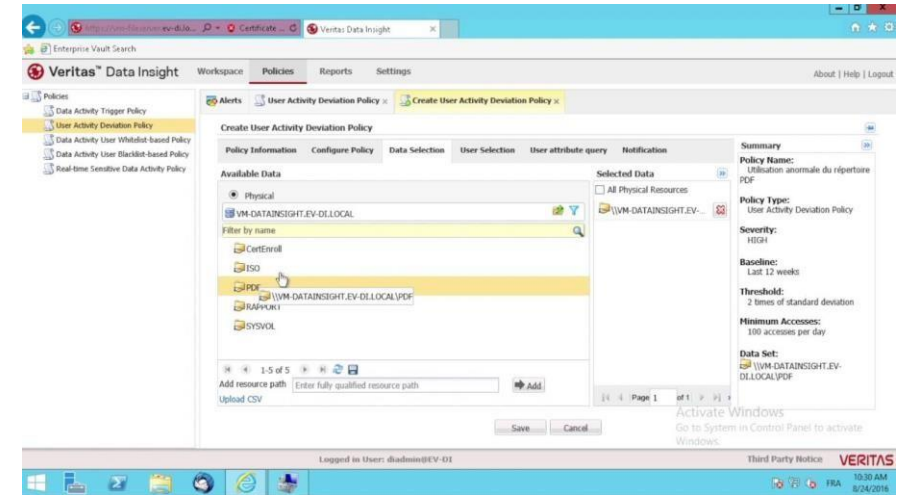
https://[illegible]ev-di.lo... Certificate ... Veritas Data Insight

Enterprise Vault Search

Veritas™ Data Insight

Workspace Policies Reports Settings

About | Help | Logout

Policies
Data Activity Trigger Policy
User Activity Deviation Policy
Data Activity User Whitelist-based Policy
Data Activity User Blacklist-based Policy
Real-time Sensitive Data Activity Policy

Alerts User Activity Deviation Policy Create User Activity Deviation Policy

Create User Activity Deviation Policy

Policy Information Configure Policy Data Selection User Selection User attribute query Notification

Available Data

Physical

VM-DATAINSIGHT.EV-DI.LOCAL

Filter by name

CertEnroll
ISO
PDF \\VM-DATAINSIGHT.EV-DI.LOCAL\PDF
RAPPORT
SYSVOL

1-5 of 5

Add resource path Enter fully qualified resource path Add

Upload CSV

Selected Data

All Physical Resources

\\VM-DATAINSIGHT.EV-...

Page 1 of 1

Summary

Policy Name:
Utilisation anormale du répertoire PDF

Policy Type:
User Activity Deviation Policy

Severity:
HIGH

Baseline:
Last 12 weeks

Threshold:
2 times of standard deviation

Minimum Accesses:
100 accesses per day

Data Set:
\\VM-DATAINSIGHT.EV-DI.LOCAL\PDF

Activate Windows
Go to System in Control Panel to activate Windows.

Save Cancel

Logged in User: diadmin@EV-DI

Third Party Notice VERITAS

FRA 10:30 AM 8/24/2016